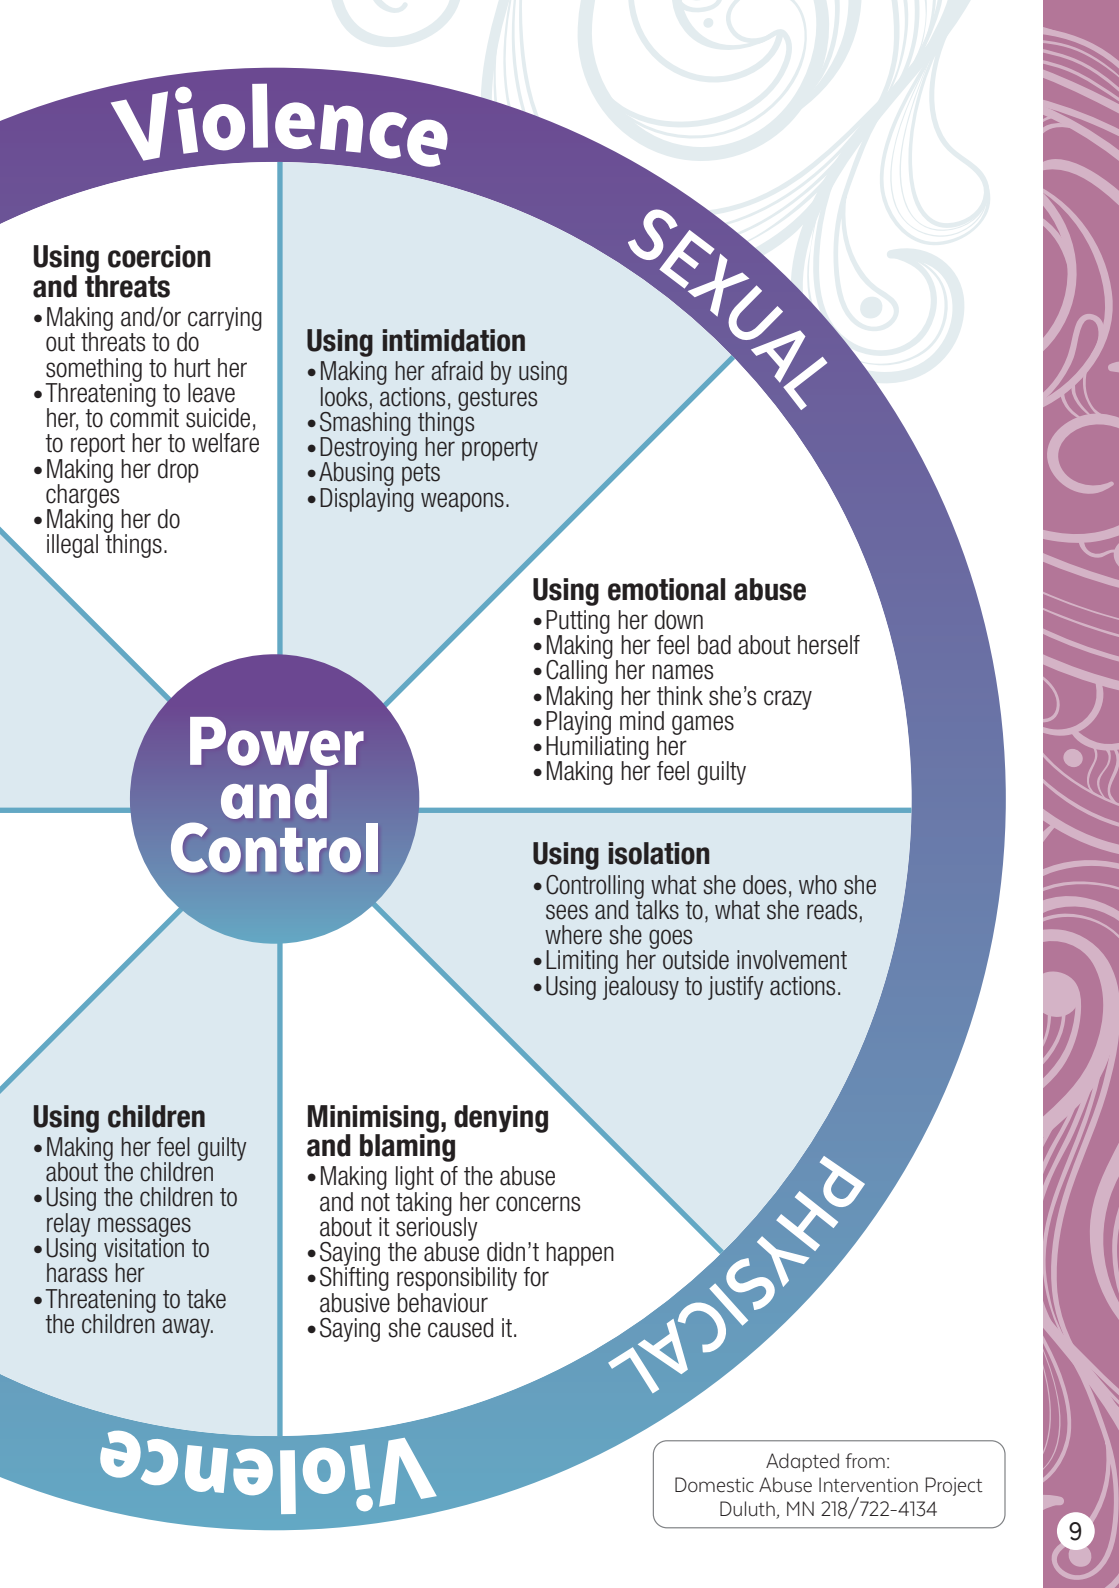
Violence

SEXUAL

Using coercion and threats
• Making and/or carrying out threats to do something to hurt her
• Threatening to leave her, to commit suicide, to report her to welfare
• Making her drop charges
• Making her do illegal things.

Using intimidation
• Making her afraid by using looks, actions, gestures
• Smashing things
• Destroying her property
• Abusing pets
• Displaying weapons.

Using emotional abuse
• Putting her down
• Making her feel bad about herself
• Calling her names
• Making her think she's crazy
• Playing mind games
• Humiliating her
• Making her feel guilty

Power and Control

Using isolation
• Controlling what she does, who she sees and talks to, what she reads, where she goes
• Limiting her outside involvement
• Using jealousy to justify actions.

Using children
• Making her feel guilty about the children
• Using the children to relay messages
• Using visitation to harass her
• Threatening to take the children away.

Minimising, denying and blaming
• Making light of the abuse and not taking her concerns about it seriously
• Saying the abuse didn't happen
• Shifting responsibility for abusive behaviour
• Saying she caused it.

PHYSICAL

Violence

Adapted from:
Domestic Abuse Intervention Project
Duluth, MN 218/722-4134

9